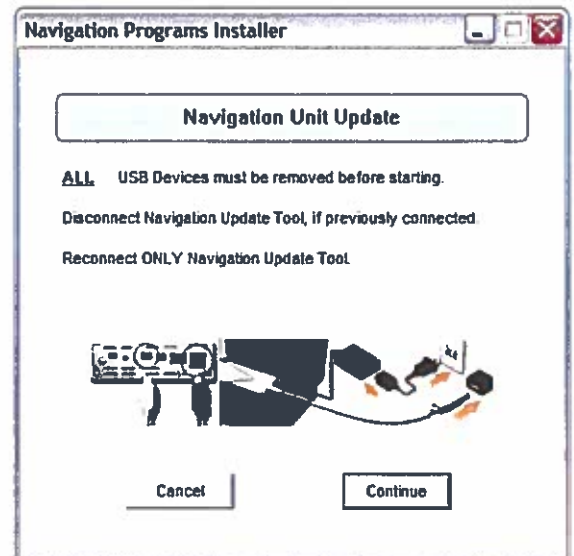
Navigation Programs Installer

Navigation Unit Update

ALL USB Devices must be removed before starting.

Disconnect Navigation Update Tool, if previously connected.

Reconnect ONLY Navigation Update Tool.

Cancel

Continue